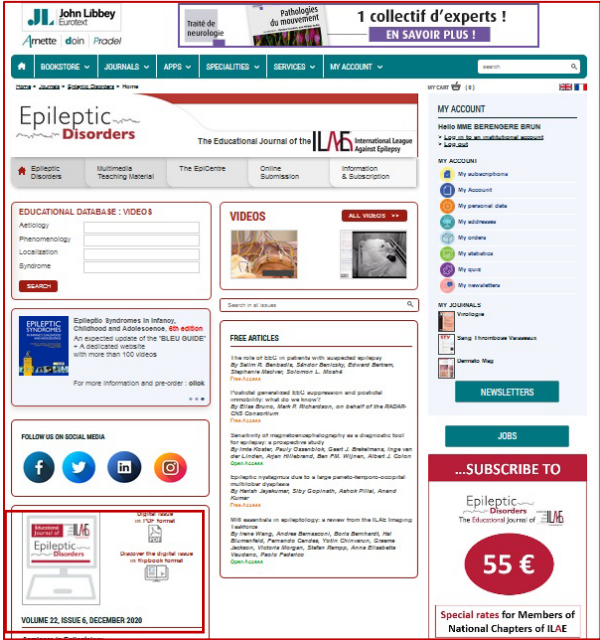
JL John Libbey Eurotext
Arnette doin Pradel

Traité de neurologie
Pathologies du mouvement
1 collectif d'experts !
EN SAVOIR PLUS !

BOOKSTORE JOURNALS APPS SPECIALITIES SERVICES MY ACCOUNT search

Home > Journals > Epileptic Disorders > Home

MY CART (0)

Epileptic Disorders
The Educational Journal of the ILAE International League Against Epilepsy

Epileptic Disorders | Multimedia Teaching Material | The EpiCentre | Online Submission | Information & Subscription

MY ACCOUNT
Hello MME BERENGERE BRUN
Log in to an institutional account
Log out

MY ACCOUNT
My subscriptions
My Account
My personal data
My addresses
My orders
My statistics
My quiz
My newsletters

EDUCATIONAL DATABASE : VIDEOS
Aetiology
Phenomenology
Localization
Syndrome
SEARCH

VIDEOS
ALL VIDEOS >>

Search in all issues

Epileptic Syndromes in Infancy, Childhood and Adolescence, 6th edition
An expected update of the "BLEU GUIDE" + A dedicated website with more than 100 videos
For more information and pre-order : click

FREE ARTICLES

The role of EEG in patients with suspected epilepsy
By Selim R. Benbadis, Sándor Beniczky, Edward Bertram, Stephanie Maciver, Solomon L. Moshé
Free Access

Postictal generalized EEG suppression and postictal immobility: what do we know?
By Elisa Bruno, Mark P. Richardson, on behalf of the RADAR-CNS Consortium
Free Access

Sensitivity of magnetoencephalography as a diagnostic tool for epilepsy: a prospective study
By Imke Koster, Pauly Ossenblok, Geert J. Brekelmans, Inge van der Linden, Arjan Hillebrand, Ben FM. Wijnen, Albert J. Colon
Open Access

Epileptic nystagmus due to a parieto-temporo-occipital multilobar dysplasia
By Harish Jayakumar, Siby Gopinath, Ashok Pillai, Anand Kumar
Free Access

MRI essentials in epileptology: a review from the ILAE imaging taskforce
By Irene Wang, Andrea Bernasconi, Boris Bernhardt, Hal Blumenfeld, Fernando Cendes, Yotin Chinvarun, Graeme Jackson, Victoria Morgan, Stefan Rampp, Anna Elisabetta Vaudano, Paolo Federico
Open Access

FOLLOW US ON SOCIAL MEDIA

Digital issue in PDF format
Discover the digital issue in flipbook format

VOLUME 22, ISSUE 6, DECEMBER 2020

MY JOURNALS
Virologie
Sang Thrombose Vaisseaux
Dermato Mag

NEWSLETTERS

JOBS

...SUBSCRIBE TO
Epileptic Disorders
The Educational Journal of ILAE
55 €
Special rates for Members of National Chapters of ILAE